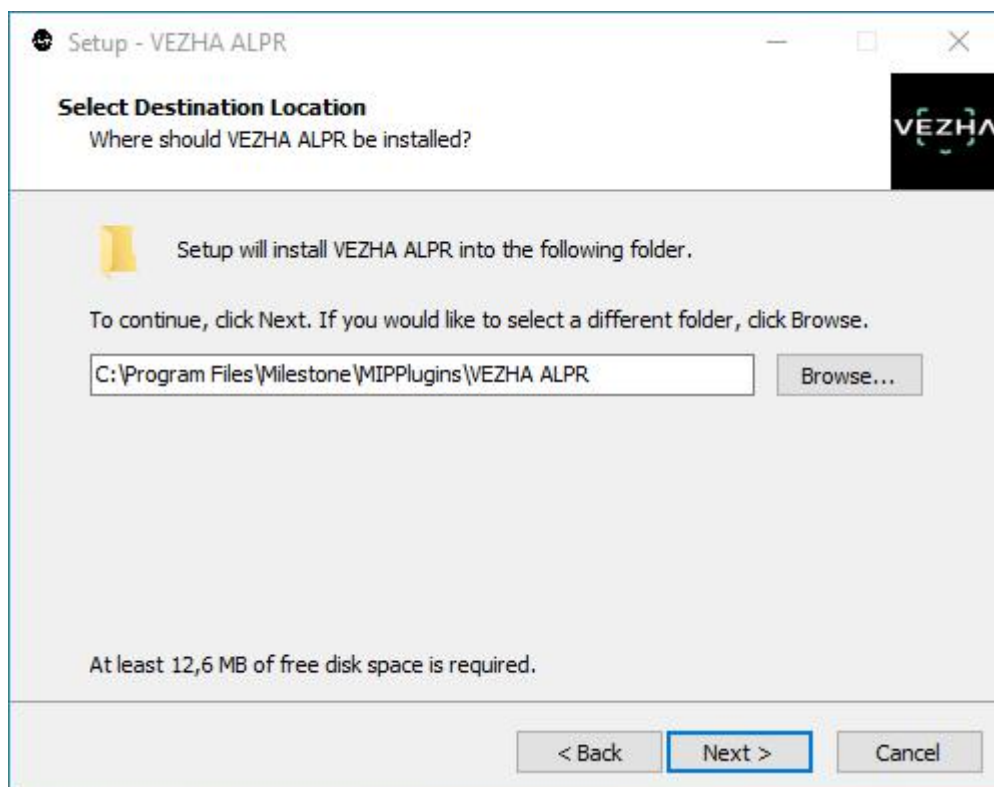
Setup - VEZHA ALPR

Select Destination Location
Where should VEZHA ALPR be installed?

VEZHA

Setup will install VEZHA ALPR into the following folder.

To continue, click Next. If you would like to select a different folder, click Browse.

C:\Program Files\Milestone\MIPPlugins\VEZHA ALPR

Browse...

At least 12,6 MB of free disk space is required.

< Back

Next >

Cancel